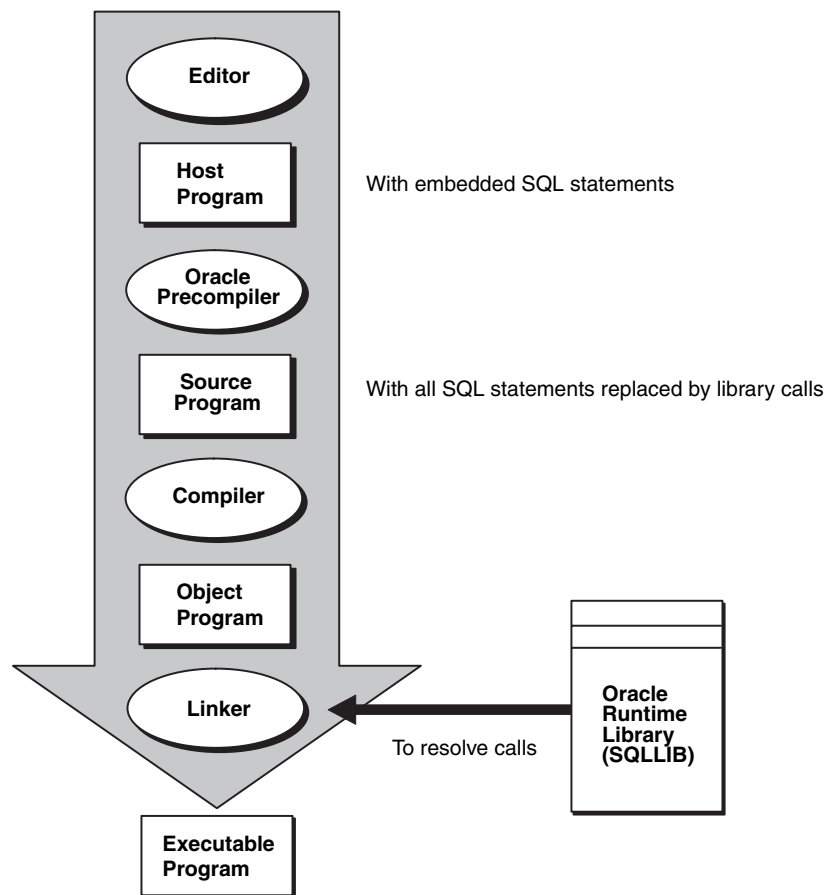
Editor

Host Program

With embedded SQL statements

Oracle Precompiler

Source Program

With all SQL statements replaced by library calls

Compiler

Object Program

Linker

To resolve calls

Oracle Runtime Library (SQLLIB)

Executable Program